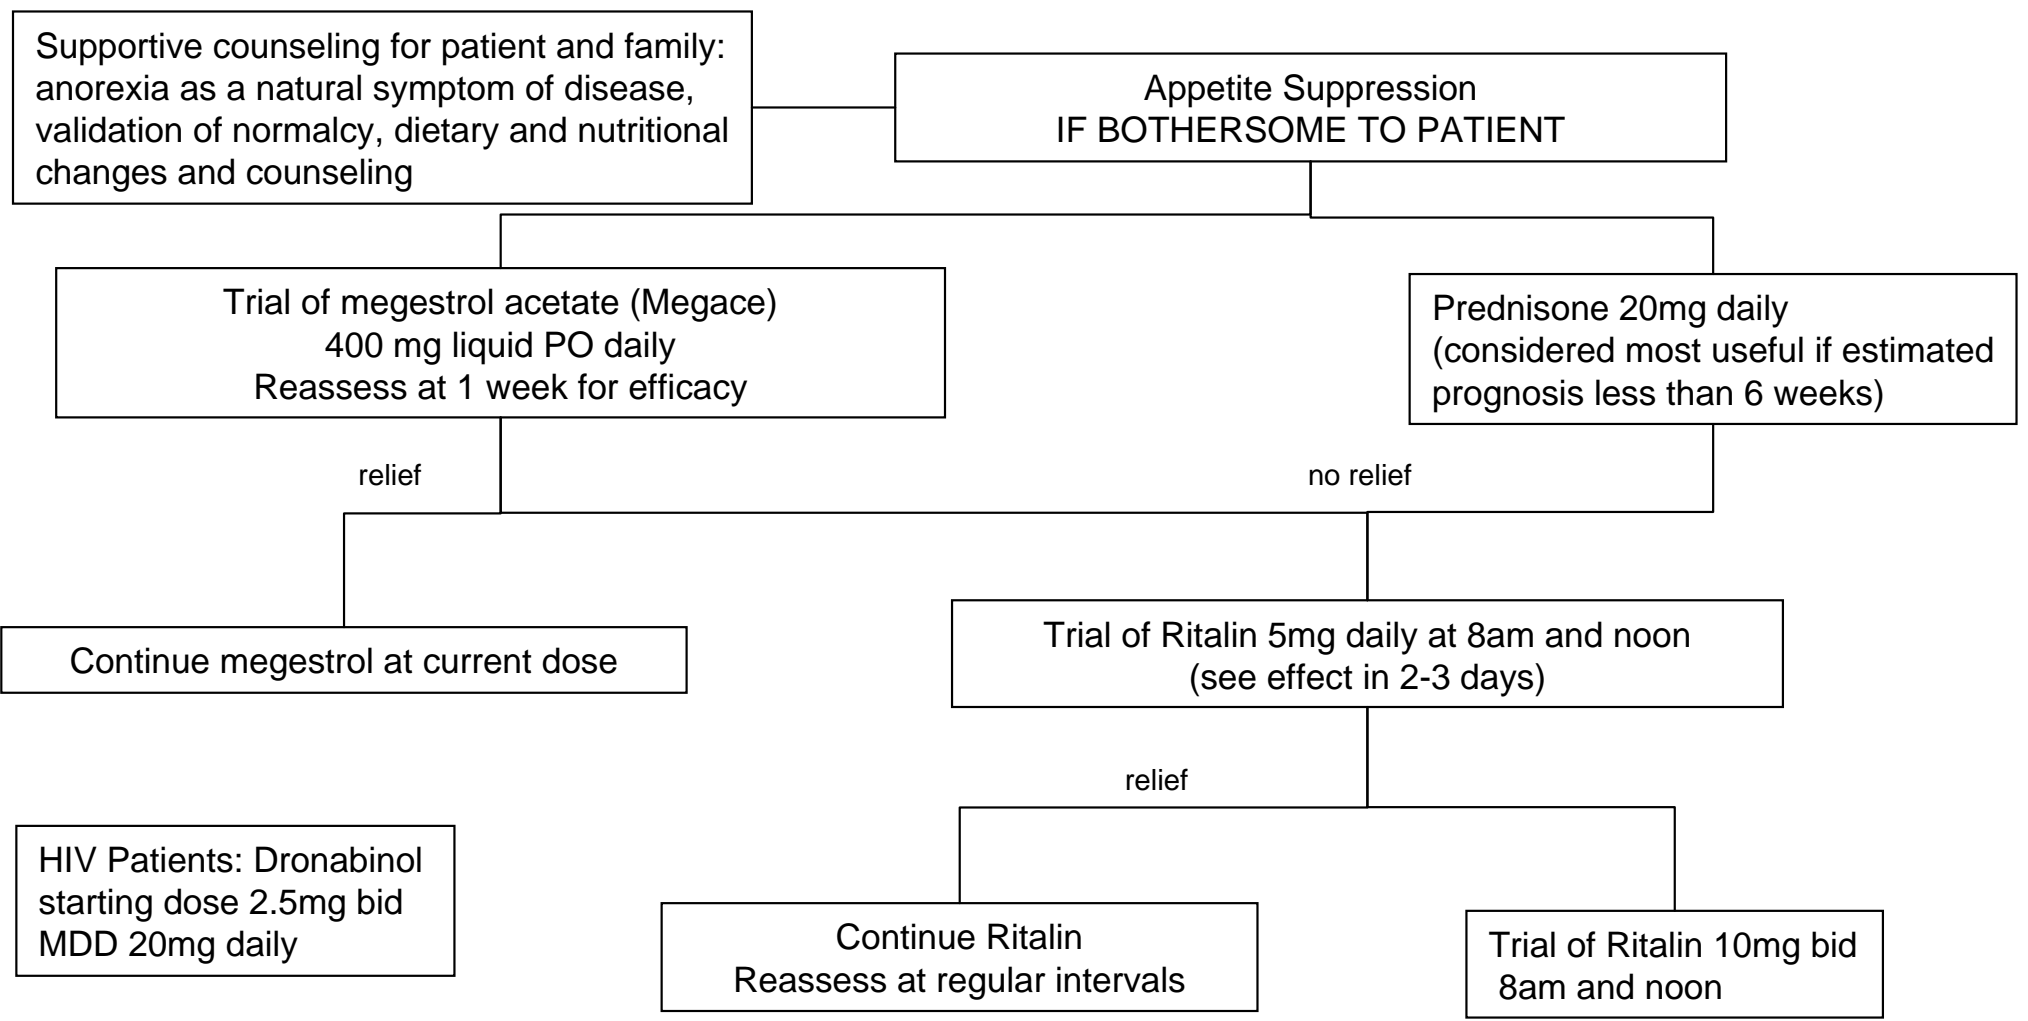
Supportive counseling for patient and family: anorexia as a natural symptom of disease, validation of normalcy, dietary and nutritional changes and counseling

Appetite Suppression
IF BOTHERSOME TO PATIENT

Trial of megestrol acetate (Megace)
400 mg liquid PO daily
Reassess at 1 week for efficacy

Prednisone 20mg daily
(considered most useful if estimated prognosis less than 6 weeks)

relief

no relief

Continue megestrol at current dose

Trial of Ritalin 5mg daily at 8am and noon
(see effect in 2-3 days)

relief

HIV Patients: Dronabinol starting dose 2.5mg bid
MDD 20mg daily

Continue Ritalin
Reassess at regular intervals

Trial of Ritalin 10mg bid
8am and noon